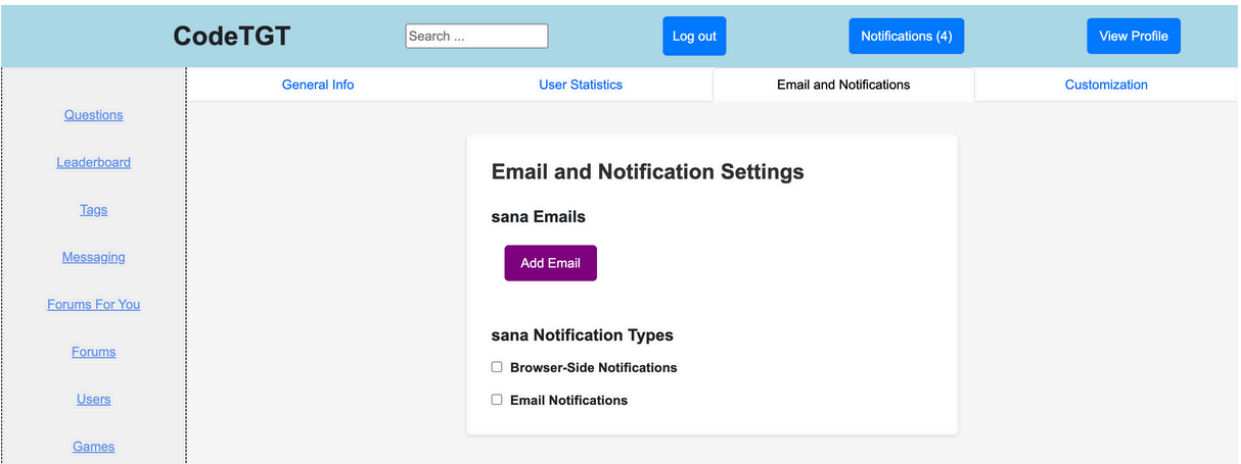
CodeTGT

Search ...

Log out

Notifications (4)

View Profile

Questions

Leaderboard

Tags

Messaging

Forums For You

Forums

Users

Games

General Info

User Statistics

Email and Notifications

Customization

Email and Notification Settings

sana Emails

Add Email

sana Notification Types

Browser-Side Notifications

Email Notifications